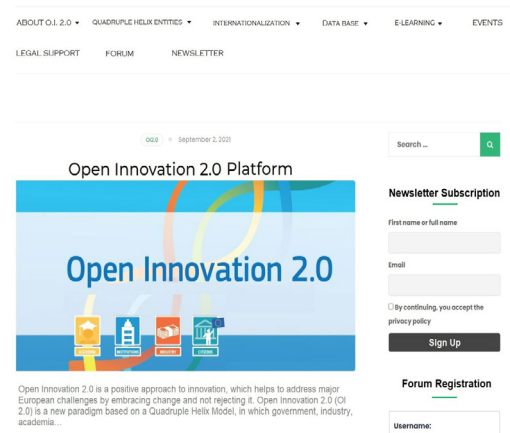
ABOUT O.I. 2.0 ▾ QUADRUPLE HELIX ENTITIES ▾ INTERNATIONALIZATION ▾ DATA BASE ▾ E-LEARNING ▾ EVENTS

LEGAL SUPPORT FORUM NEWSLETTER

OI2.0 • September 2, 2021

Open Innovation 2.0 Platform

Open Innovation 2.0

Open Innovation 2.0 is a positive approach to innovation, which helps to address major European challenges by embracing change and not rejecting it. Open Innovation 2.0 (OI 2.0) is a new paradigm based on a Quadruple Helix Model, in which government, industry, academia...

Search ...

Newsletter Subscription

First name or full name

Email

By continuing, you accept the privacy policy

Sign Up

Forum Registration

Username: